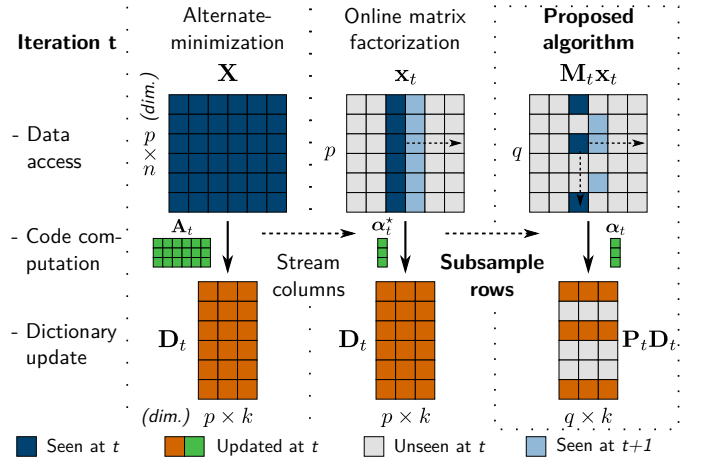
Iteration t

Alternate-minimization

Online matrix factorization

Proposed algorithm

$\mathbf{X}$

$\mathbf{x}_t$

$\mathbf{M}_t\mathbf{x}_t$

- Data access

(dim.)

$p \times n$

$p$

$q$

- Code computation

$\mathbf{A}_t$

$\boldsymbol{\alpha}_t^\star$

$\boldsymbol{\alpha}_t$

Stream columns

Subsample rows

- Dictionary update

$\mathbf{D}_t$

$\mathbf{D}_t$

$\mathbf{P}_t\mathbf{D}_t$

(dim.) $p \times k$

$p \times k$

$q \times k$

Seen at $t$

Updated at $t$

Unseen at $t$

Seen at $t$+1